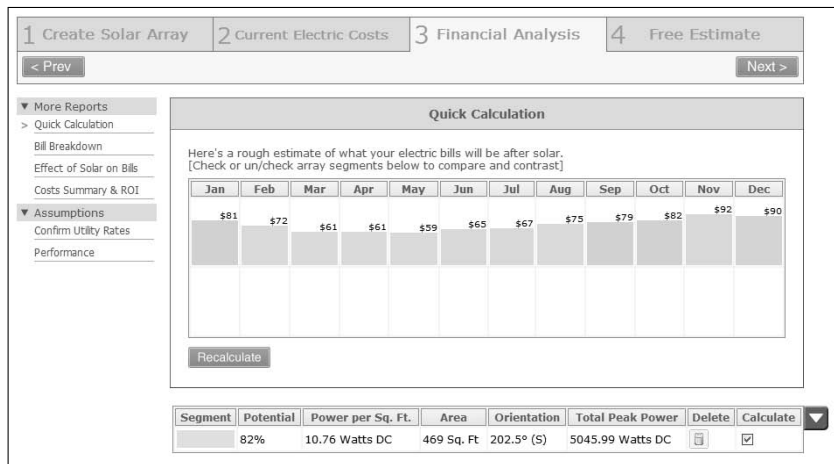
1 Create Solar Array 2 Current Electric Costs 3 Financial Analysis 4 Free Estimate

< Prev

Next >

▼ More Reports
> Quick Calculation
Bill Breakdown
Effect of Solar on Bills
Costs Summary & ROI
▼ Assumptions
Confirm Utility Rates
Performance

Quick Calculation

Here's a rough estimate of what your electric bills will be after solar.
[Check or un/check array segments below to compare and contrast]

| Jan | Feb | Mar | Apr | May | Jun | Jul | Aug | Sep | Oct | Nov | Dec |
|---|---|---|---|---|---|---|---|---|---|---|---|
| $81 | $72 | $61 | $61 | $59 | $65 | $67 | $75 | $79 | $82 | $92 | $90 |

Recalculate

| Segment | Potential | Power per Sq. Ft. | Area | Orientation | Total Peak Power | Delete | Calculate |
|---|---|---|---|---|---|---|---|
| | 82% | 10.76 Watts DC | 469 Sq. Ft | 202.5° (S) | 5045.99 Watts DC | | ☑ |